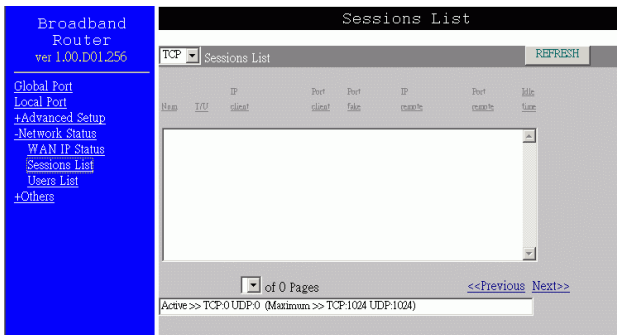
Broadband Router
ver 1.00.D01.256

Global Port
Local Port
+Advanced Setup
-Network Status
WAN IP Status
Sessions List
Users List
+Others

Sessions List

TCP Sessions List

REFRESH

| Num | T/U | IP client | Port client | Port fake | IP remote | Port remote | Idle time |
|---|---|---|---|---|---|---|---|

of 0 Pages

<<Previous Next>>

Active >> TCP:0 UDP:0 (Maximum >> TCP:1024 UDP:1024)